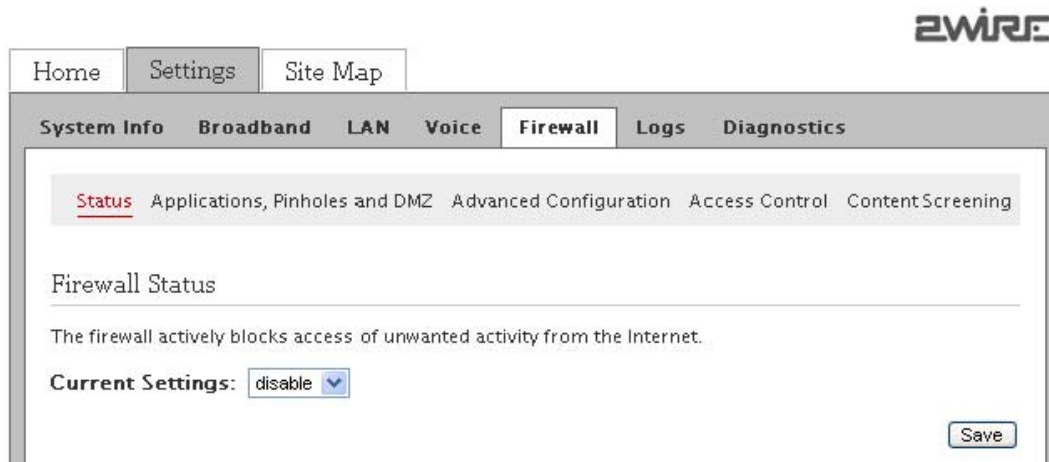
2WIRE

Home Settings Site Map

System Info Broadband LAN Voice Firewall Logs Diagnostics

Status Applications, Pinholes and DMZ Advanced Configuration Access Control Content Screening

Firewall Status

The firewall actively blocks access of unwanted activity from the Internet.

Current Settings: disable

Save